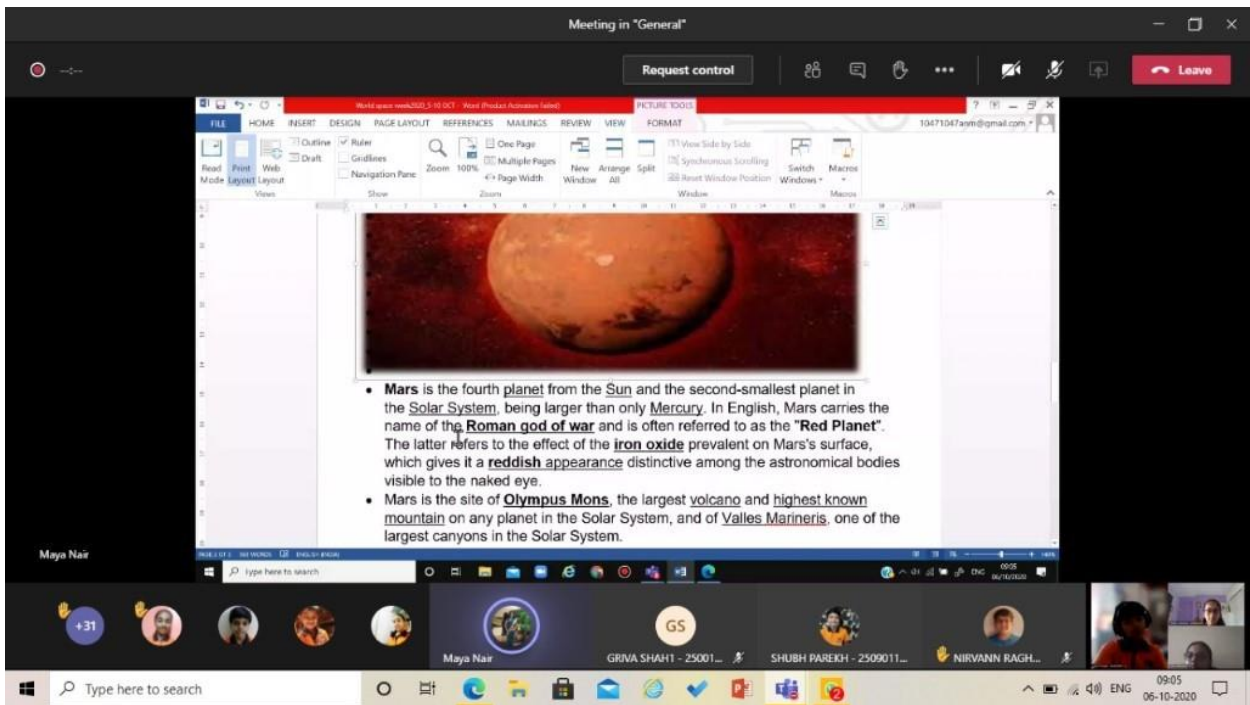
Meeting in "General"

Request control

Leave

World space week2020_5-10 OCT - Word (Product Activation Failed)

PICTURE TOOLS

FILE HOME INSERT DESIGN PAGE LAYOUT REFERENCES MAILINGS REVIEW VIEW FORMAT

10471047asm@gmail.com

Read Mode Print Layout Web Layout Views

Outline Draft Ruler Gridlines Navigation Pane Show

Zoom 100% One Page Multiple Pages Page Width Zoom

New Window Arrange All Split View Side by Side Synchronous Scrolling Reset Window Position Switch Windows Window

Macros Macros

• **Mars** is the fourth planet from the Sun and the second-smallest planet in the Solar System, being larger than only Mercury. In English, Mars carries the name of the **Roman god of war** and is often referred to as the **"Red Planet"**. The latter refers to the effect of the **iron oxide** prevalent on Mars's surface, which gives it a **reddish** appearance distinctive among the astronomical bodies visible to the naked eye.

• Mars is the site of **Olympus Mons**, the largest volcano and highest known mountain on any planet in the Solar System, and of Valles Marineris, one of the largest canyons in the Solar System.

Maya Nair

Type here to search

+31

Maya Nair

GS

GRIVA SHAH1 - 25001...

SHUBH PAREKH - 2509011...

NIRVANN RAGH...

Type here to search

ENG

09:05
06-10-2020